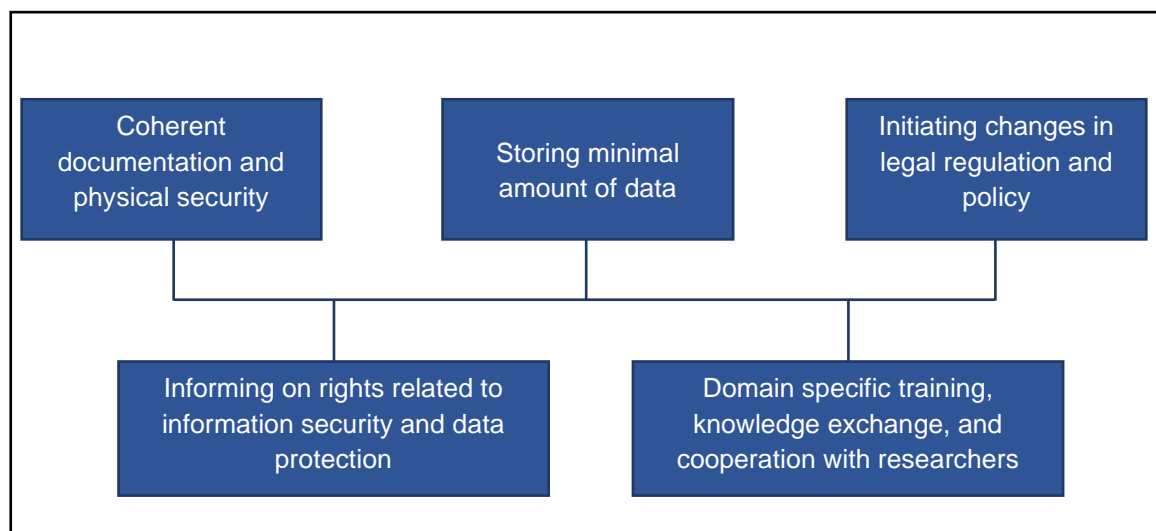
Coherent documentation and physical security

Storing minimal amount of data

Initiating changes in legal regulation and policy

Informing on rights related to information security and data protection

Domain specific training, knowledge exchange, and cooperation with researchers